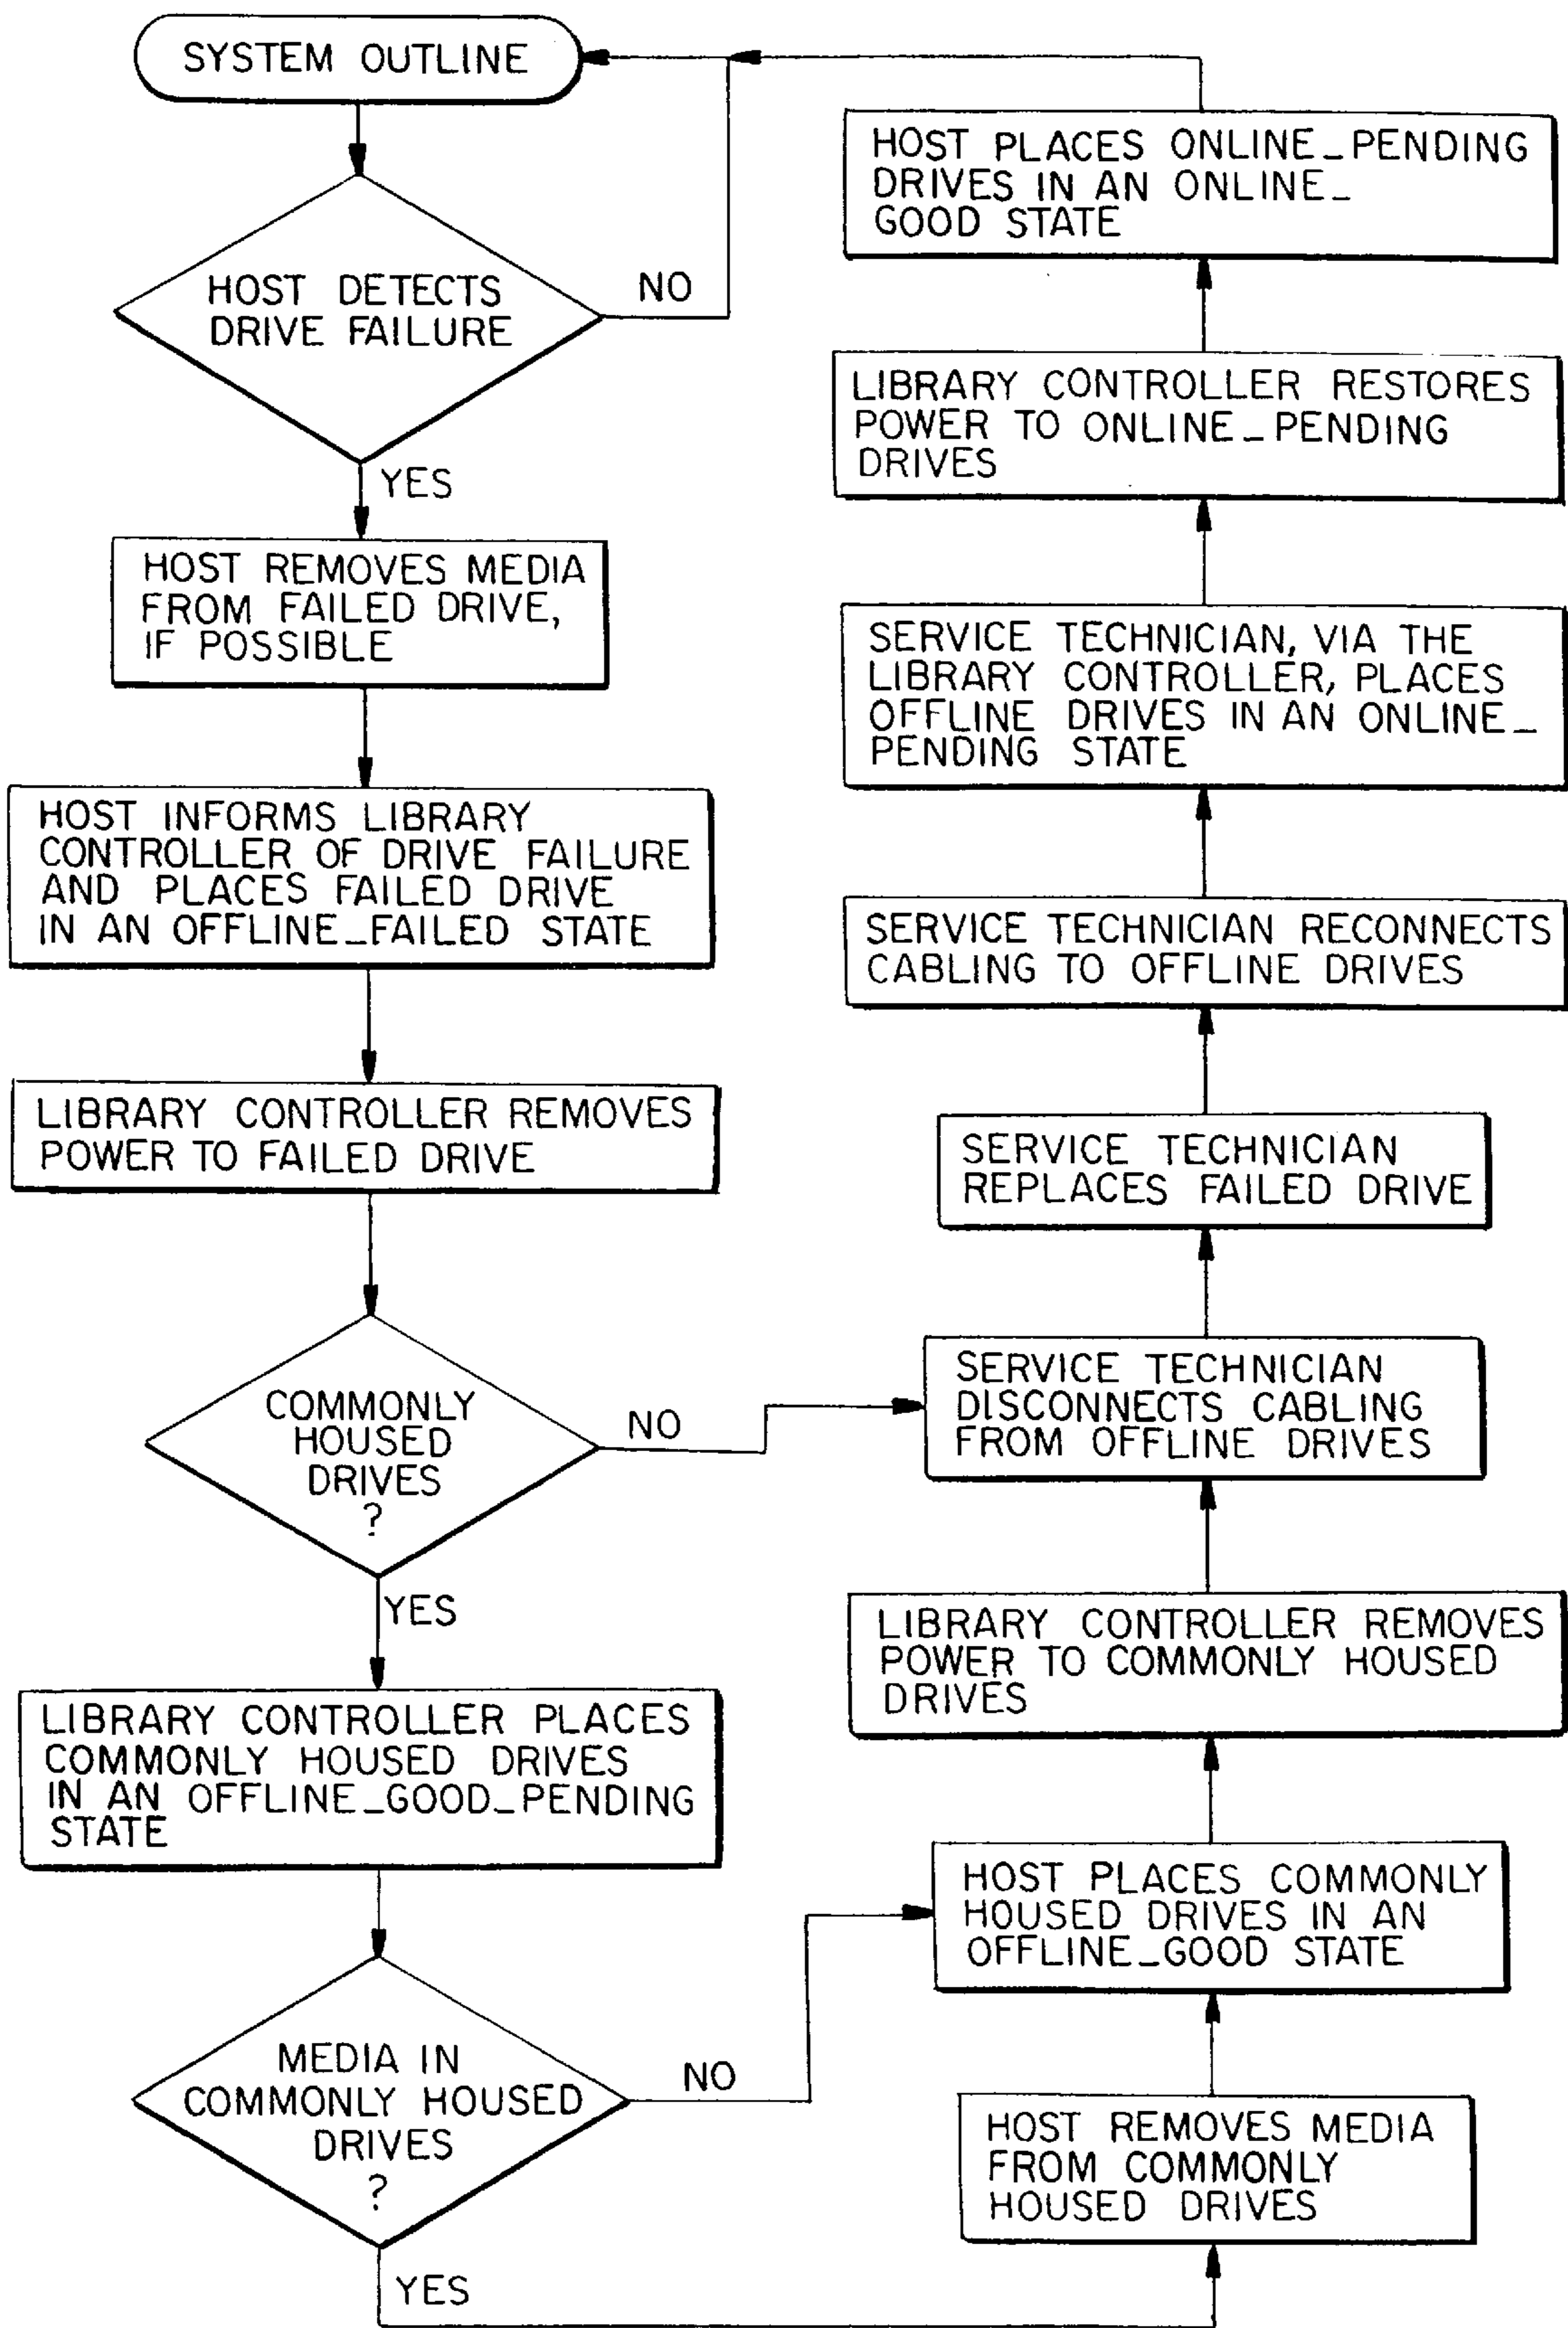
SYSTEM OUTLINE

HOST DETECTS DRIVE FAILURE

NO

YES

HOST REMOVES MEDIA FROM FAILED DRIVE, IF POSSIBLE

HOST INFORMS LIBRARY CONTROLLER OF DRIVE FAILURE AND PLACES FAILED DRIVE IN AN OFFLINE_FAILED STATE

LIBRARY CONTROLLER REMOVES POWER TO FAILED DRIVE

COMMONLY HOUSED DRIVES ?

NO

YES

LIBRARY CONTROLLER PLACES COMMONLY HOUSED DRIVES IN AN OFFLINE_GOOD_PENDING STATE

MEDIA IN COMMONLY HOUSED DRIVES ?

NO

YES

HOST PLACES ONLINE_PENDING DRIVES IN AN ONLINE_ GOOD STATE

LIBRARY CONTROLLER RESTORES POWER TO ONLINE_PENDING DRIVES

SERVICE TECHNICIAN, VIA THE LIBRARY CONTROLLER, PLACES OFFLINE DRIVES IN AN ONLINE_ PENDING STATE

SERVICE TECHNICIAN RECONNECTS CABLING TO OFFLINE DRIVES

SERVICE TECHNICIAN REPLACES FAILED DRIVE

SERVICE TECHNICIAN DISCONNECTS CABLING FROM OFFLINE DRIVES

LIBRARY CONTROLLER REMOVES POWER TO COMMONLY HOUSED DRIVES

HOST PLACES COMMONLY HOUSED DRIVES IN AN OFFLINE_GOOD STATE

HOST REMOVES MEDIA FROM COMMONLY HOUSED DRIVES